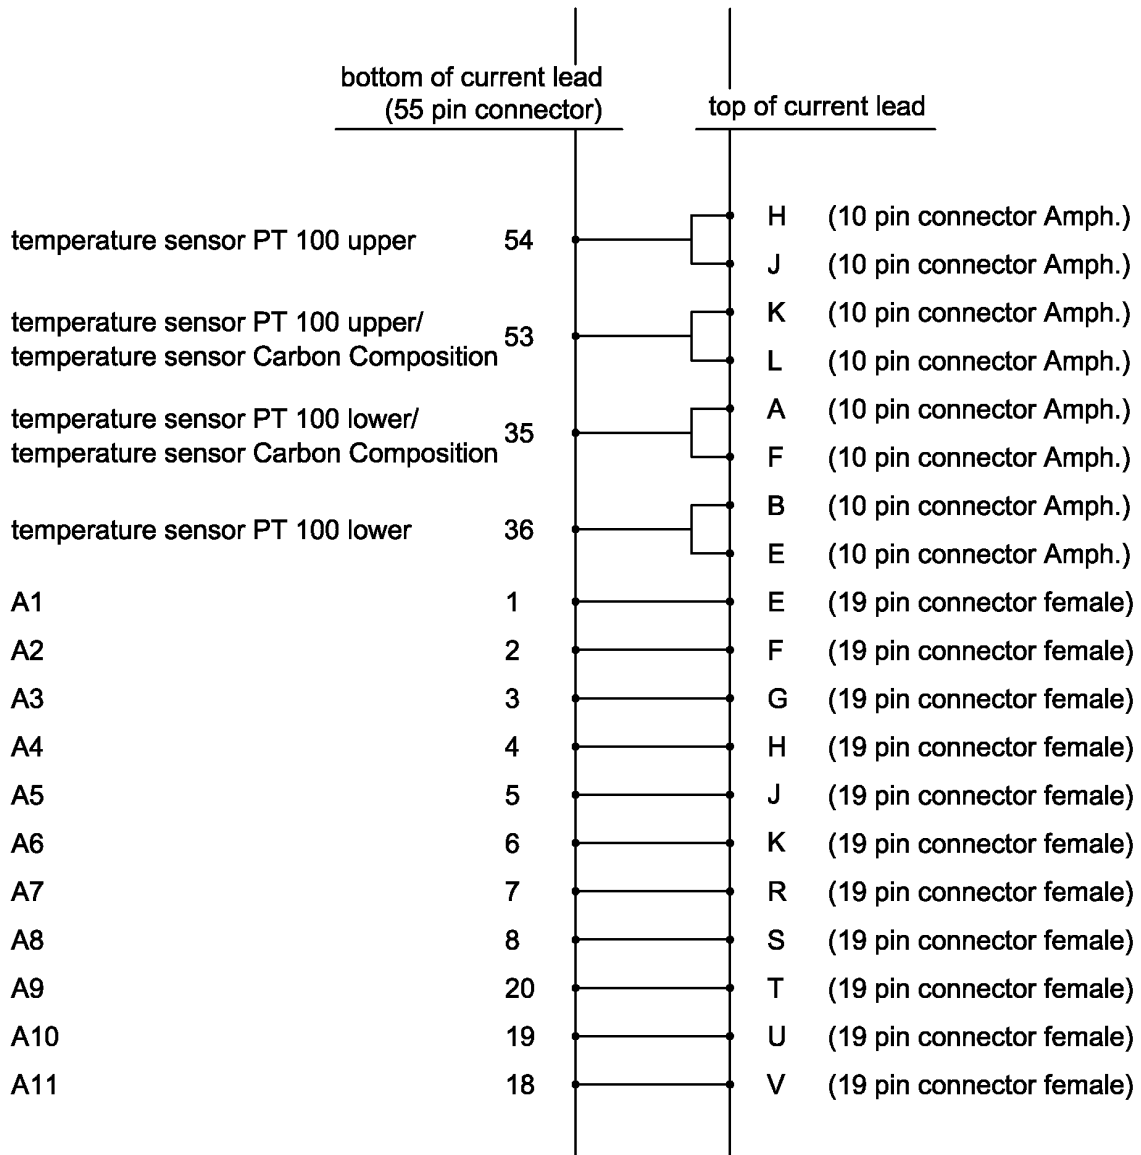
bottom of current lead
(55 pin connector)

top of current lead

temperature sensor PT 100 upper 54
H (10 pin connector Amph.)
J (10 pin connector Amph.)

temperature sensor PT 100 upper/
temperature sensor Carbon Composition 53
K (10 pin connector Amph.)
L (10 pin connector Amph.)

temperature sensor PT 100 lower/
temperature sensor Carbon Composition 35
A (10 pin connector Amph.)
F (10 pin connector Amph.)

temperature sensor PT 100 lower 36
B (10 pin connector Amph.)
E (10 pin connector Amph.)

A1 1 E (19 pin connector female)
A2 2 F (19 pin connector female)
A3 3 G (19 pin connector female)
A4 4 H (19 pin connector female)
A5 5 J (19 pin connector female)
A6 6 K (19 pin connector female)
A7 7 R (19 pin connector female)
A8 8 S (19 pin connector female)
A9 20 T (19 pin connector female)
A10 19 U (19 pin connector female)
A11 18 V (19 pin connector female)